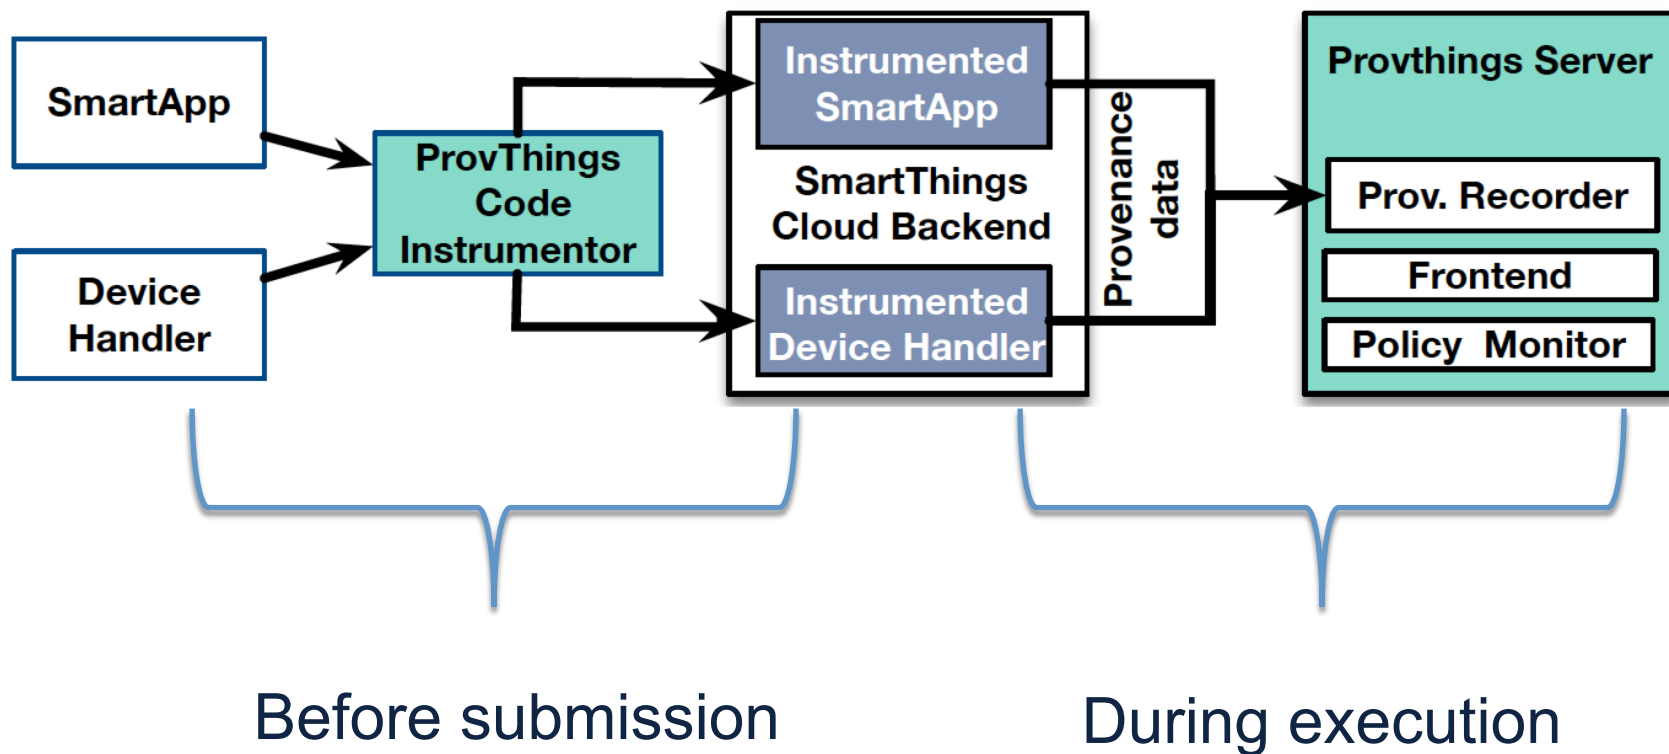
SmartApp

Device Handler

ProvThings Code Instrumentor

Instrumented SmartApp

SmartThings Cloud Backend

Instrumented Device Handler

Provenance data

Provthings Server

Prov. Recorder

Frontend

Policy Monitor

Before submission

During execution